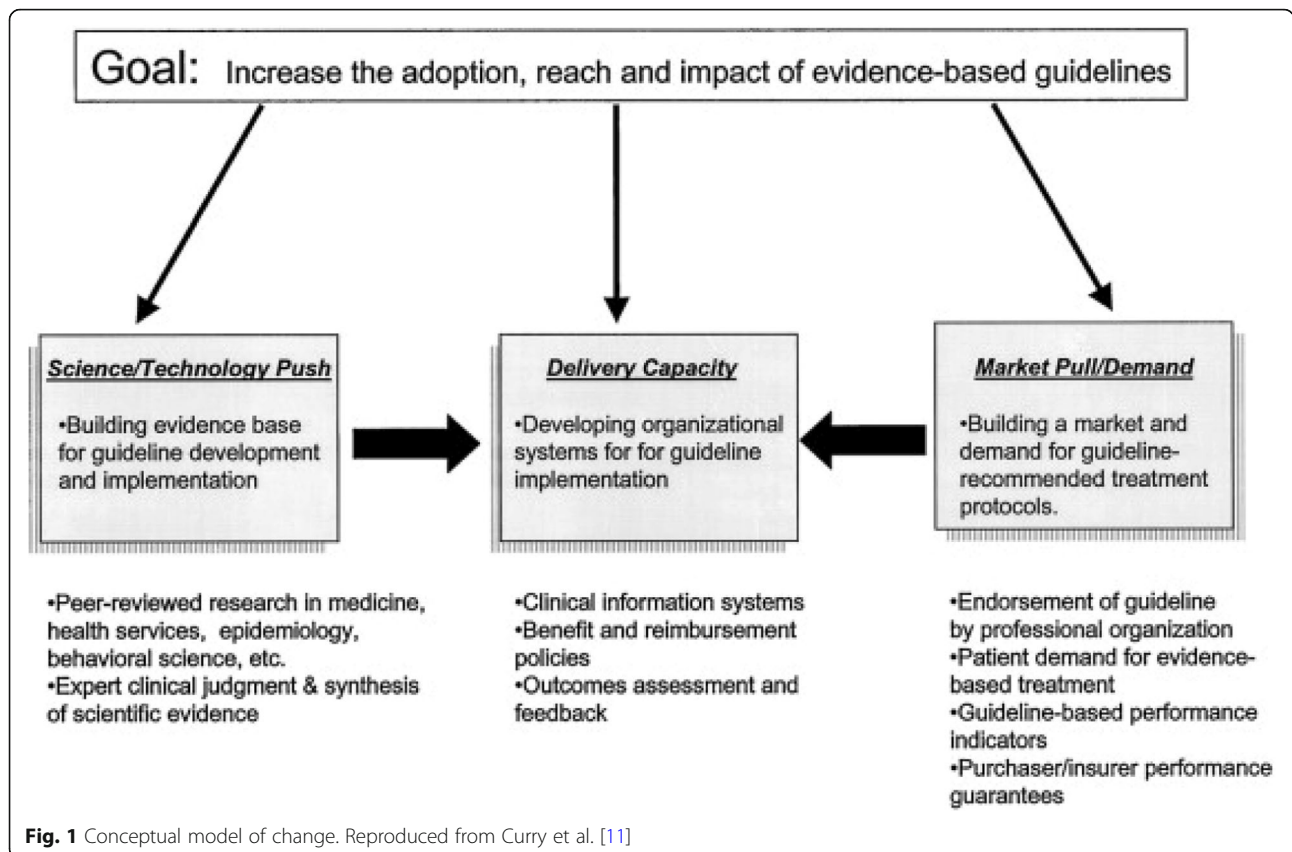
Goal: Increase the adoption, reach and impact of evidence-based guidelines

Science/Technology Push

•Building evidence base for guideline development and implementation

Delivery Capacity

•Developing organizational systems for for guideline implementation

Market Pull/Demand

•Building a market and demand for guideline-recommended treatment protocols.

•Peer-reviewed research in medicine, health services, epidemiology, behavioral science, etc.
•Expert clinical judgment & synthesis of scientific evidence

•Clinical information systems
•Benefit and reimbursement policies
•Outcomes assessment and feedback

•Endorsement of guideline by professional organization
•Patient demand for evidence-based treatment
•Guideline-based performance indicators
•Purchaser/insurer performance guarantees

Fig. 1 Conceptual model of change. Reproduced from Curry et al. [11]